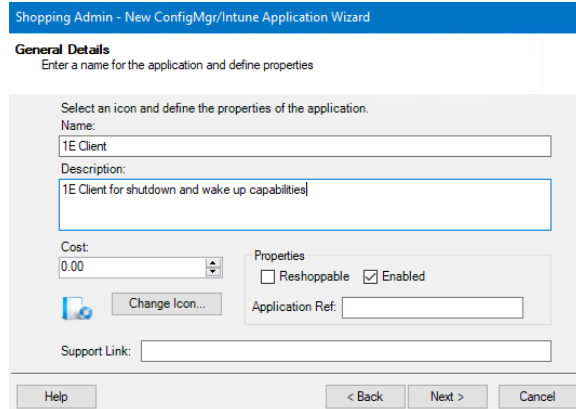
Shopping Admin - New ConfigMgr/Intune Application Wizard

General Details
Enter a name for the application and define properties

Select an icon and define the properties of the application.

Name:
1E Client

Description:
1E Client for shutdown and wake up capabilities

Cost:
0.00

Change Icon...

Properties
Reshoppable
Enabled
Application Ref:

Support Link:

Help
< Back
Next >
Cancel